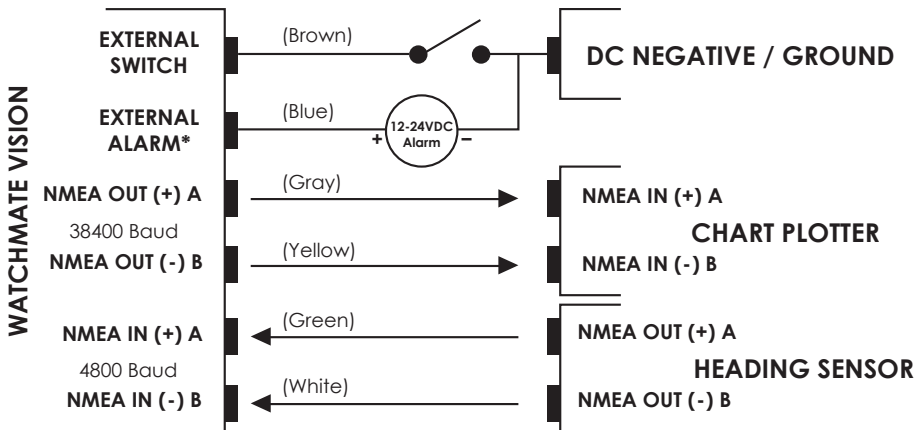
WATCHMATE VISION

EXTERNAL SWITCH

EXTERNAL ALARM*

NMEA OUT (+) A

38400 Baud

NMEA OUT (-) B

NMEA IN (+) A

4800 Baud

NMEA IN (-) B

(Brown)

(Blue)

12-24VDC Alarm

+

–

(Gray)

(Yellow)

(Green)

(White)

DC NEGATIVE / GROUND

NMEA IN (+) A

CHART PLOTTER

NMEA IN (-) B

NMEA OUT (+) A

HEADING SENSOR

NMEA OUT (-) B